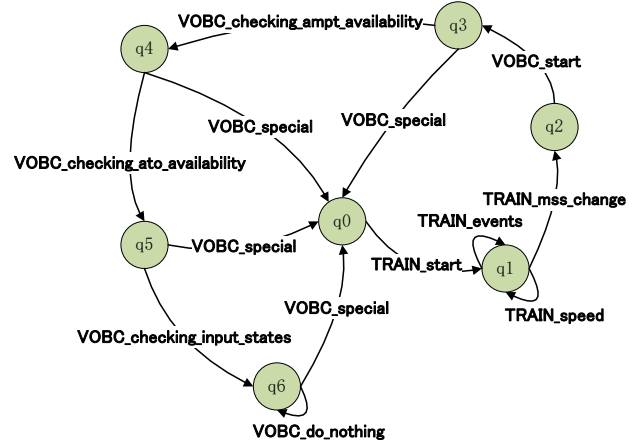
VOBC_checking_ampt_availability

q3

q4

VOBC_start

VOBC_special

VOBC_special

q2

VOBC_checking_ato_availability

TRAIN_mss_change

TRAIN_events

q0

q5

VOBC_special

TRAIN_start

q1

VOBC_special

TRAIN_speed

VOBC_checking_input_states

q6

VOBC_do_nothing